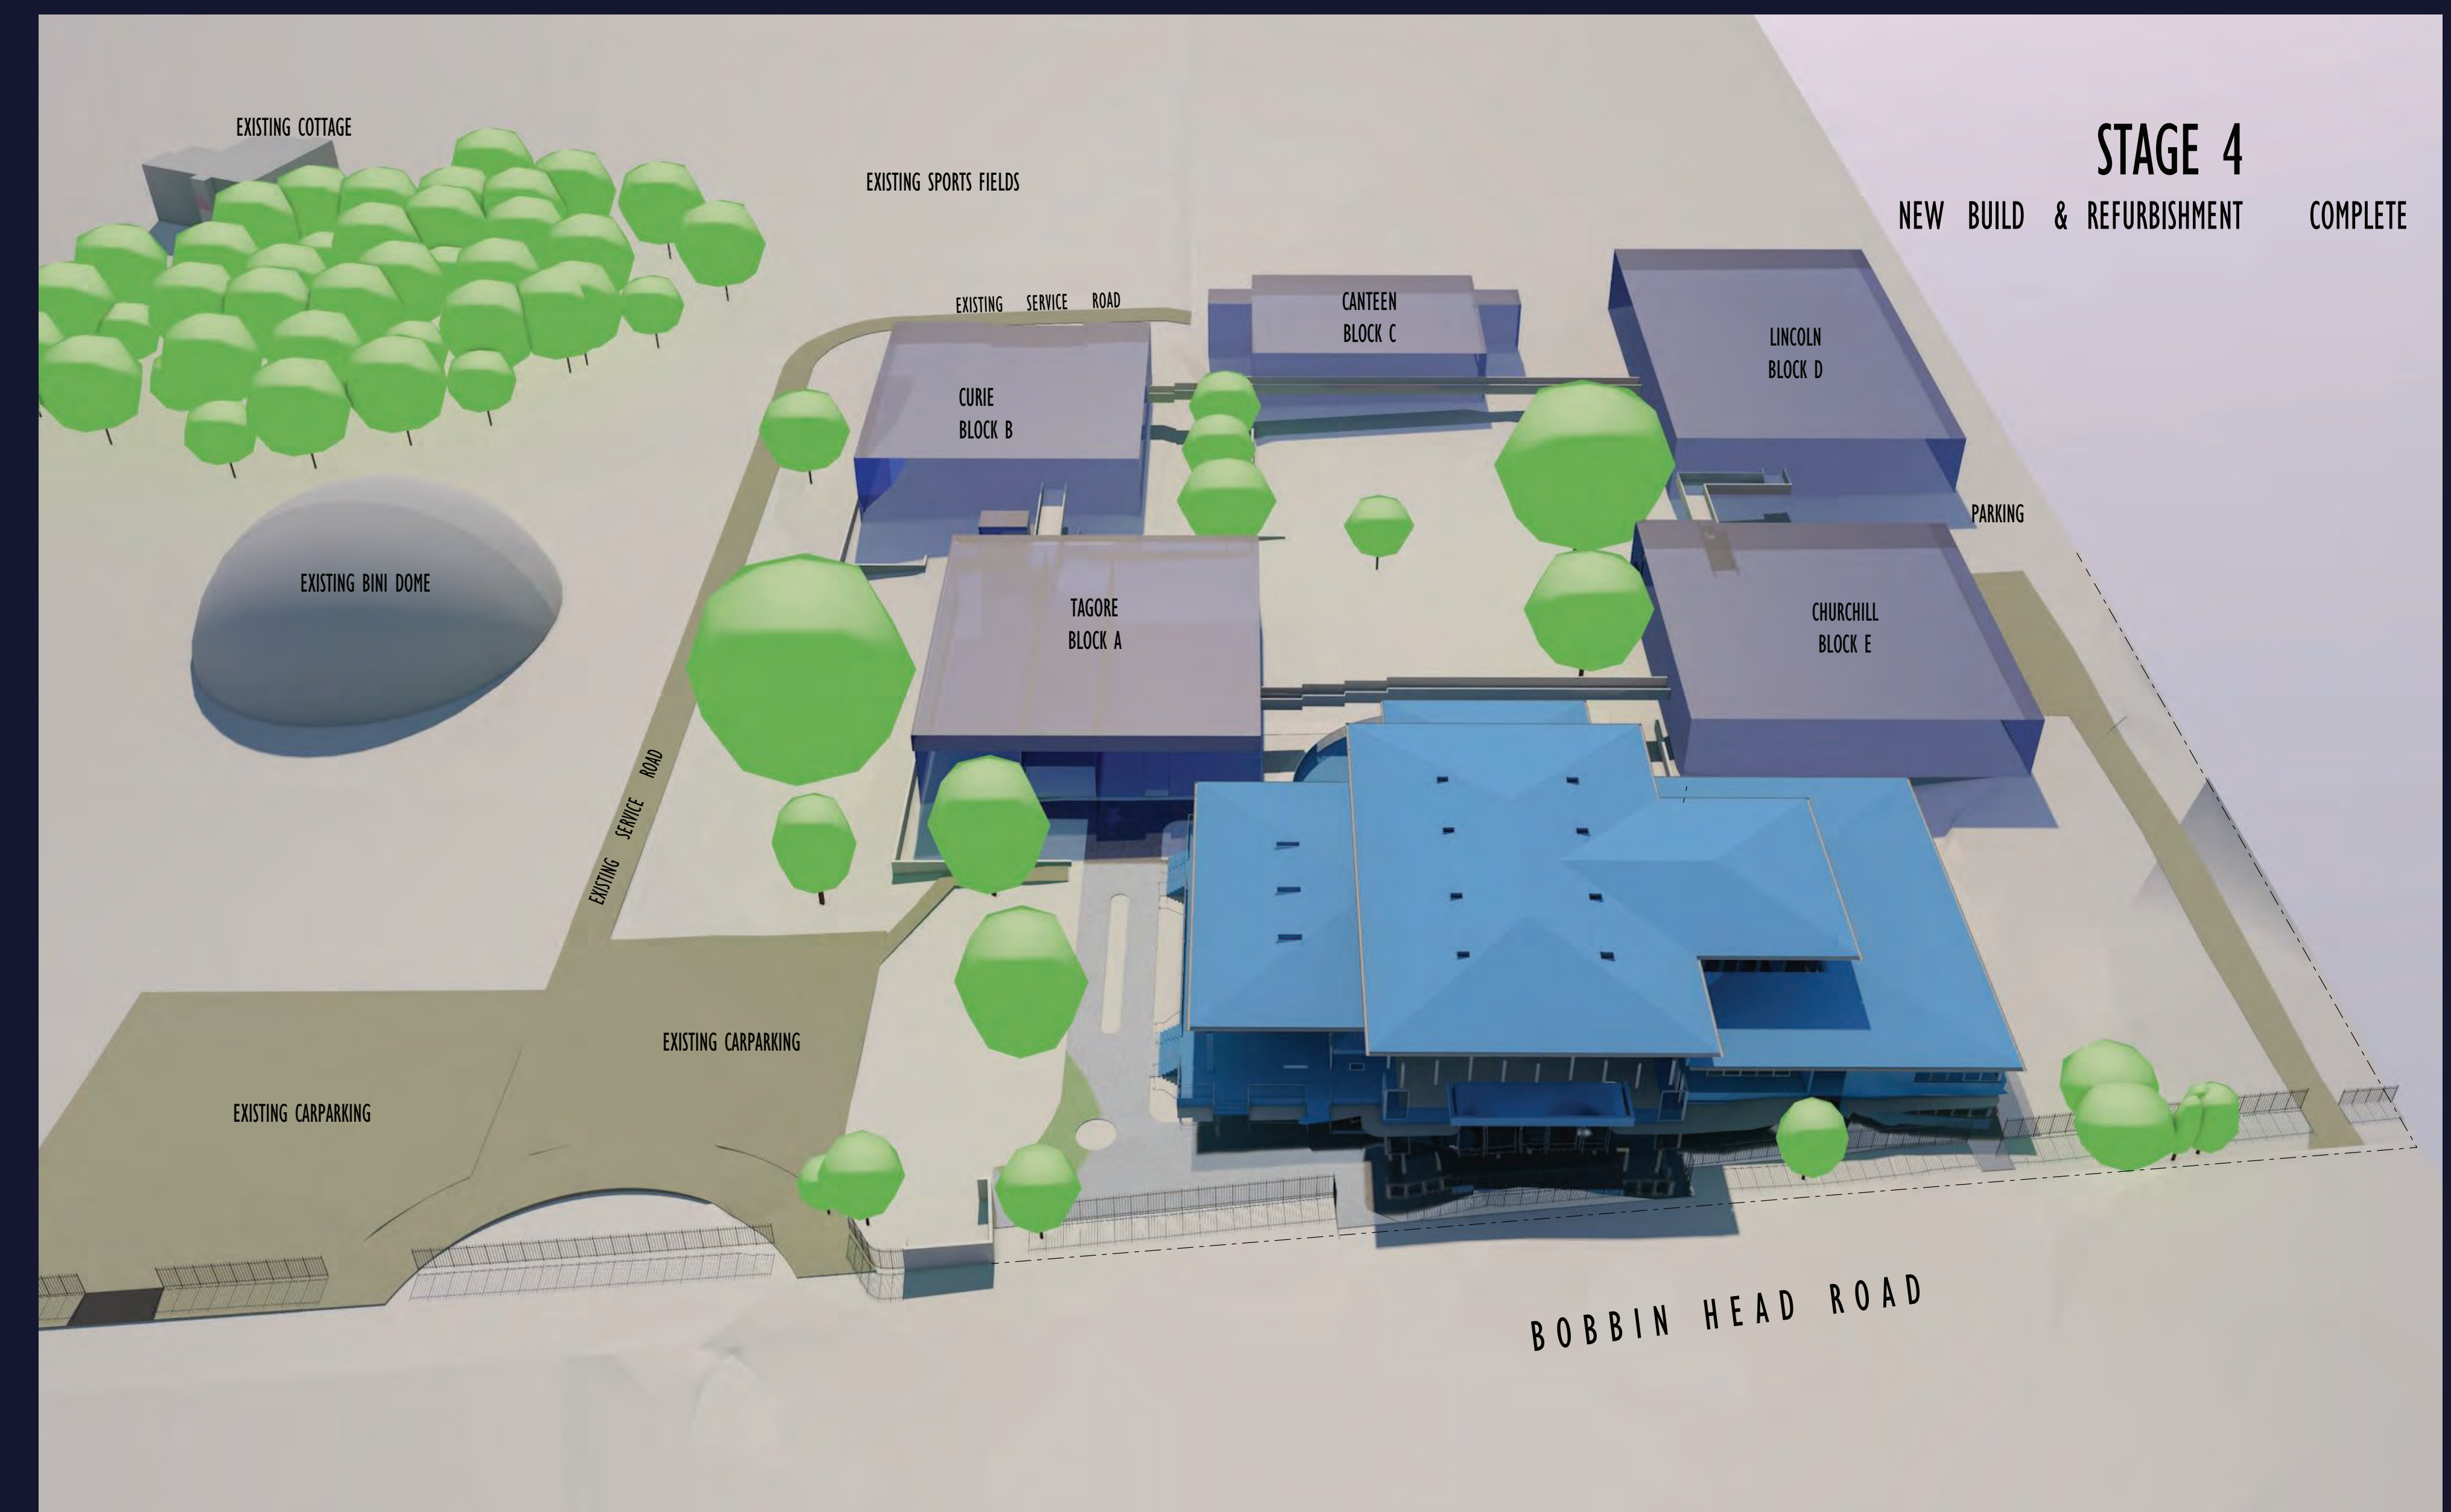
EXISTING COTTAGE

EXISTING SPORTS FIELDS

STAGE 4

NEW BUILD & REFURBISHMENT COMPLETE

EXISTING SERVICE ROAD

CANTEEN
BLOCK C

LINCOLN
BLOCK D

CURIE
BLOCK B

PARKING

EXISTING BINI DOME

TAGORE
BLOCK A

CHURCHILL
BLOCK E

EXISTING SERVICE ROAD

EXISTING CARPARKING

EXISTING CARPARKING

BOBBIN HEAD ROAD